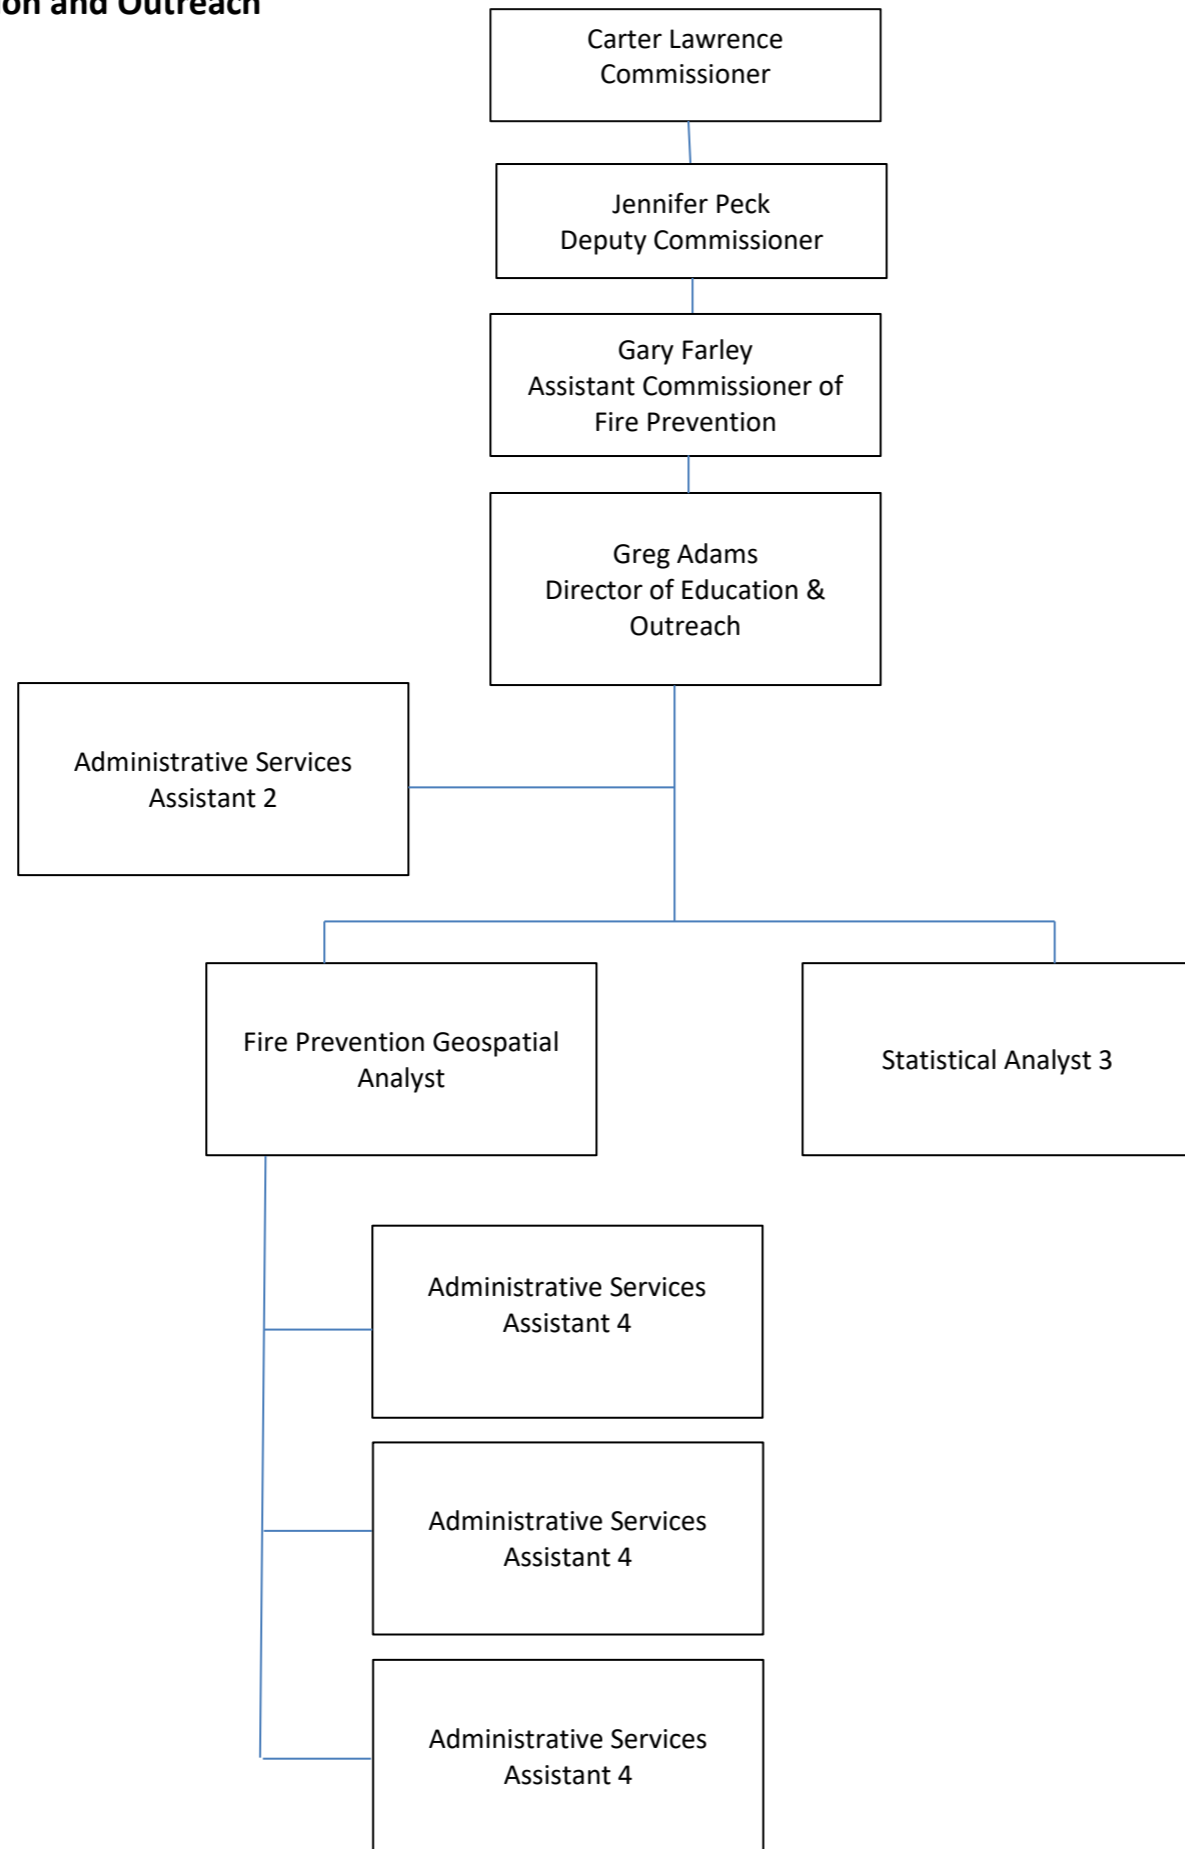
on and Outreach

Carter Lawrence
Commissioner

Jennifer Peck
Deputy Commissioner

Gary Farley
Assistant Commissioner of Fire Prevention

Greg Adams
Director of Education & Outreach

Administrative Services Assistant 2

Fire Prevention Geospatial Analyst

Statistical Analyst 3

Administrative Services Assistant 4

Administrative Services Assistant 4

Administrative Services Assistant 4